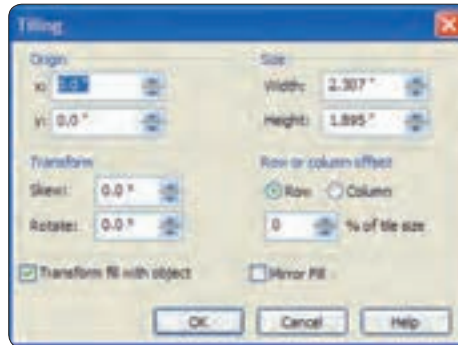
Tiling

Origin
x: 0.0 "
y: 0.0 "

Size
Width: 2.307 "
Height: 1.895 "

Transform
Skew: 0.0 °
Rotate: 0.0 °

Row or column offset
Row Column
0 % of tile size

Transform fill with object

Mirror Fill

OK Cancel Help